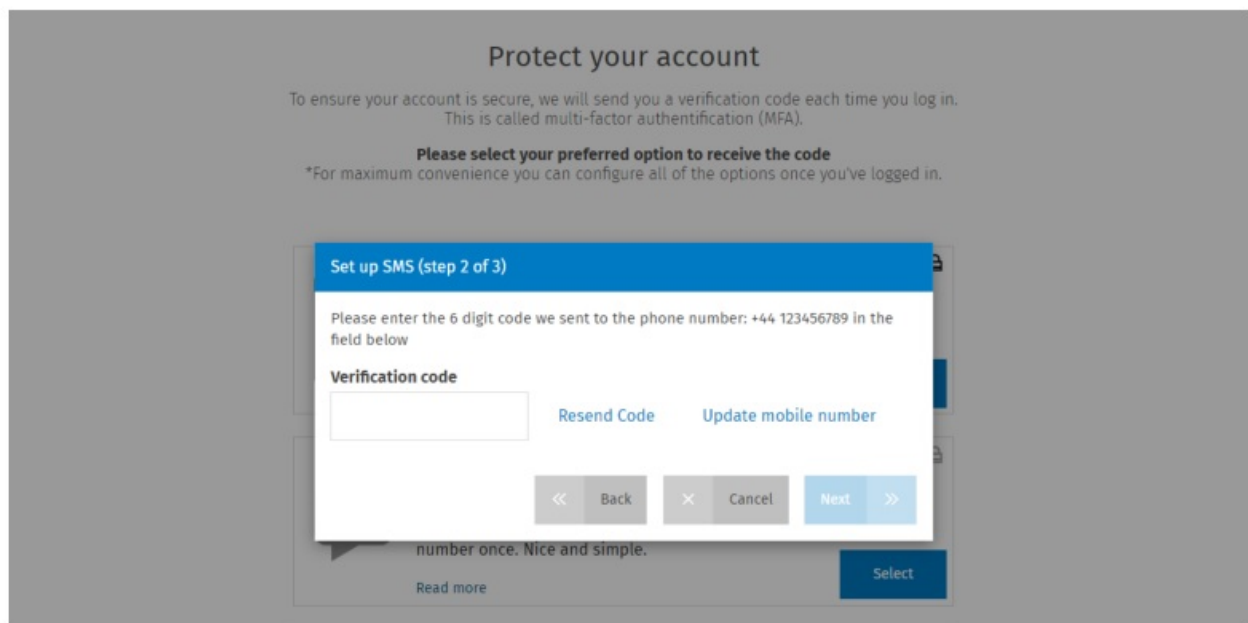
Protect your account

To ensure your account is secure, we will send you a verification code each time you log in. This is called multi-factor authentification (MFA).

Please select your preferred option to receive the code
*For maximum convenience you can configure all of the options once you've logged in.

Set up SMS (step 2 of 3)

Please enter the 6 digit code we sent to the phone number: +44 123456789 in the field below

Verification code

Resend Code

Update mobile number

« Back

× Cancel

Next »

number once. Nice and simple.

Read more

Select